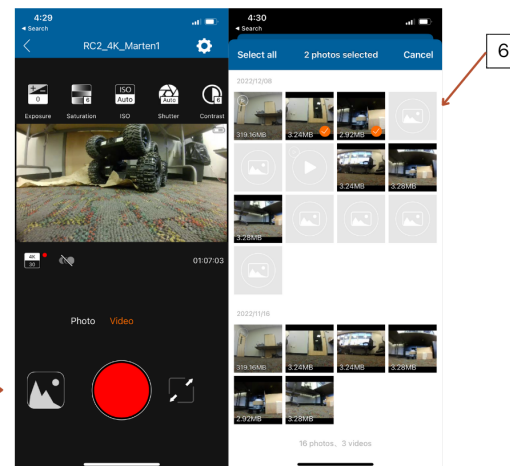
4:29
◂ Search
RC2_4K_Marten1

0
Exposure
6
Saturation
ISO Auto
ISO
Auto
Shutter
6
Contrast

4K 30
01:07:03

Photo Video

4:30
◂ Search
Select all 2 photos selected Cancel

6

2022/12/08
319.16MB 3.24MB 2.92MB
3.24MB 3.28MB
3.28MB

2022/11/16
319.16MB 3.24MB 3.24MB 3.28MB
2.92MB 3.28MB

16 photos、3 videos